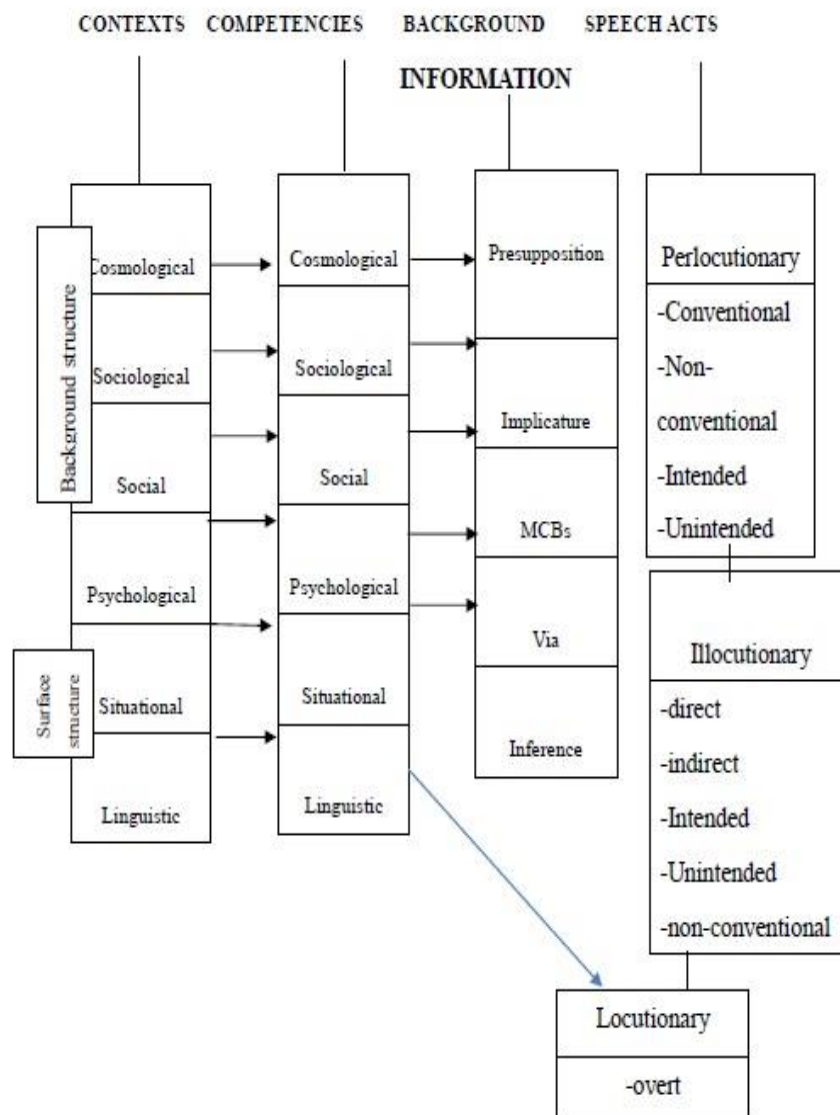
CONTEXTS COMPETENCIES BACKGROUND INFORMATION SPEECH ACTS

Background structure

Surface structure

Cosmological
Sociological
Social
Psychological
Situational
Linguistic

Cosmological
Sociological
Social
Psychological
Situational
Linguistic

Presupposition
Implicature
MCBs
Via
Inference

Perlocutionary
-Conventional
-Non-conventional
-Intended
-Unintended

Illocutionary
-direct
-indirect
-Intended
-Unintended
-non-conventional

Locutionary
-overt